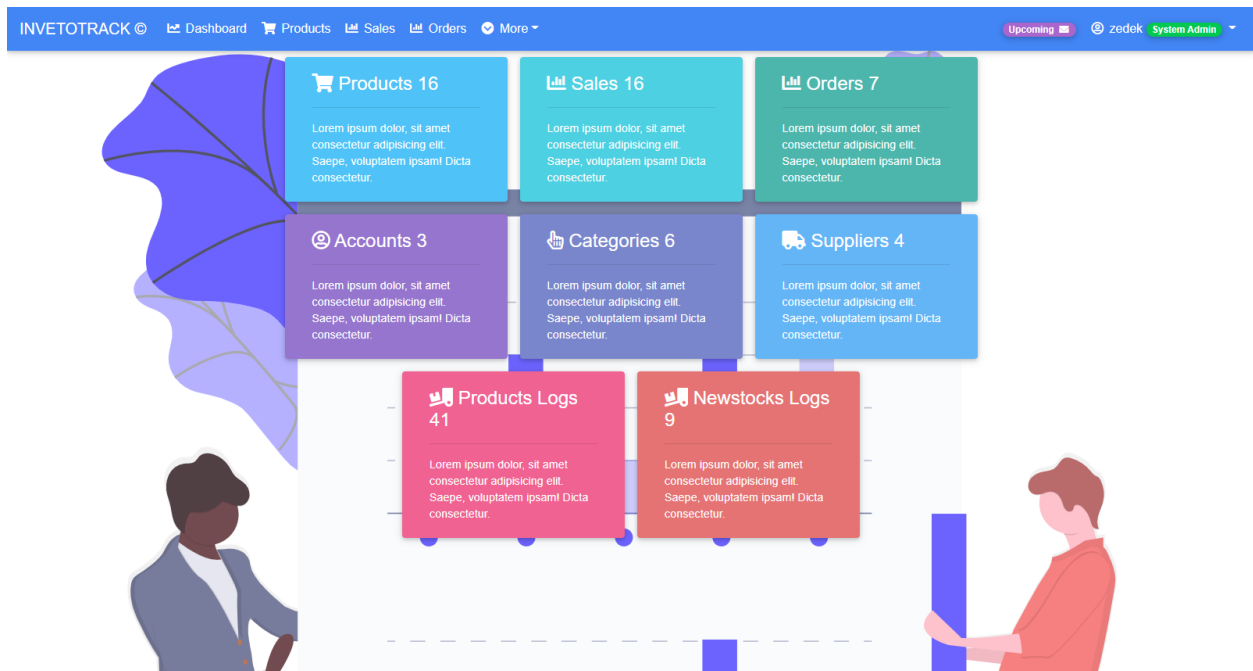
INVETOTRACK © Dashboard Products Sales Orders More

Upcoming zedek System Admin

Products 16

Lorem ipsum dolor, sit amet consectetur adipisicing elit. Saepe, voluptatem ipsam! Dicta consectetur.

Sales 16

Lorem ipsum dolor, sit amet consectetur adipisicing elit. Saepe, voluptatem ipsam! Dicta consectetur.

Orders 7

Lorem ipsum dolor, sit amet consectetur adipisicing elit. Saepe, voluptatem ipsam! Dicta consectetur.

Accounts 3

Lorem ipsum dolor, sit amet consectetur adipisicing elit. Saepe, voluptatem ipsam! Dicta consectetur.

Categories 6

Lorem ipsum dolor, sit amet consectetur adipisicing elit. Saepe, voluptatem ipsam! Dicta consectetur.

Suppliers 4

Lorem ipsum dolor, sit amet consectetur adipisicing elit. Saepe, voluptatem ipsam! Dicta consectetur.

Products Logs 41

Lorem ipsum dolor, sit amet consectetur adipisicing elit. Saepe, voluptatem ipsam! Dicta consectetur.

Newstocks Logs 9

Lorem ipsum dolor, sit amet consectetur adipisicing elit. Saepe, voluptatem ipsam! Dicta consectetur.